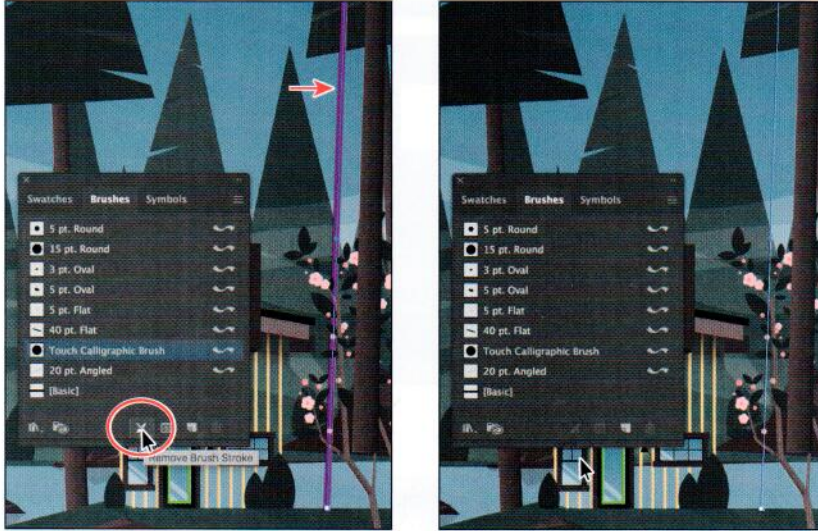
Swatches Brushes Symbols

5 pt. Round
15 pt. Round
3 pt. Oval
5 pt. Oval
5 pt. Flat
40 pt. Flat
Touch Calligraphic Brush
20 pt. Angled
[Basic]

Remove Brush Stroke

Swatches Brushes Symbols

5 pt. Round
15 pt. Round
3 pt. Oval
5 pt. Oval
5 pt. Flat
40 pt. Flat
Touch Calligraphic Brush
20 pt. Angled
[Basic]